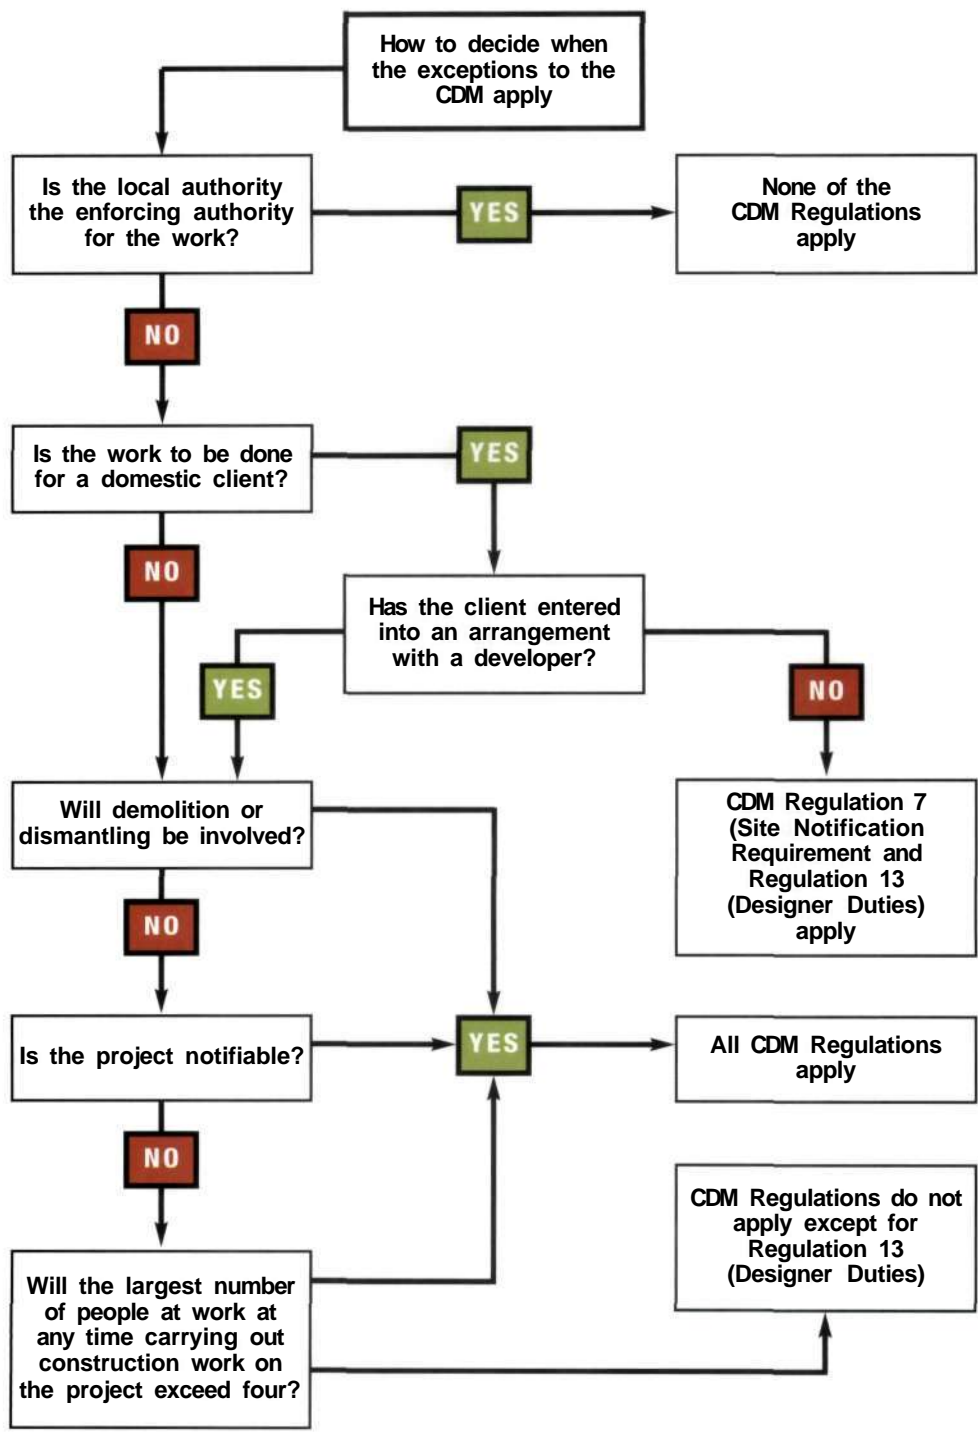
How to decide when the exceptions to the CDM apply

Is the local authority the enforcing authority for the work?

YES

None of the CDM Regulations apply

NO

Is the work to be done for a domestic client?

YES

NO

Has the client entered into an arrangement with a developer?

YES

NO

Will demolition or dismantling be involved?

CDM Regulation 7 (Site Notification Requirement and Regulation 13 (Designer Duties) apply

NO

Is the project notifiable?

YES

All CDM Regulations apply

NO

CDM Regulations do not apply except for Regulation 13 (Designer Duties)

Will the largest number of people at work at any time carrying out construction work on the project exceed four?